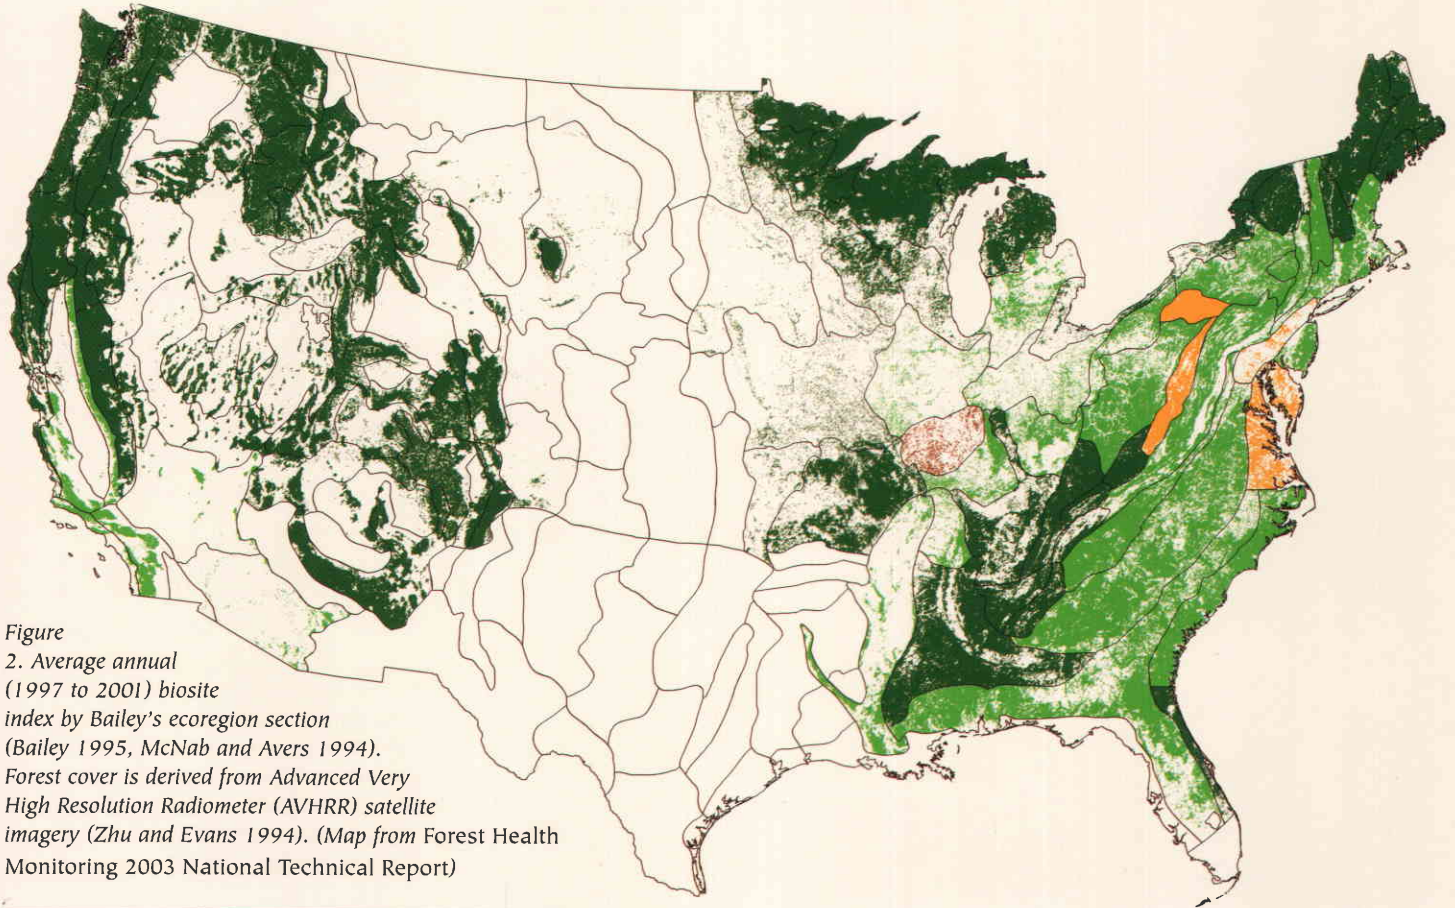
Figure
2. Average annual
(1997 to 2001) biosite
index by Bailey's ecoregion section
(Bailey 1995, McNab and Avers 1994).
Forest cover is derived from Advanced Very
High Resolution Radiometer (AVHRR) satellite
imagery (Zhu and Evans 1994). (Map from Forest Health
Monitoring 2003 National Technical Report)